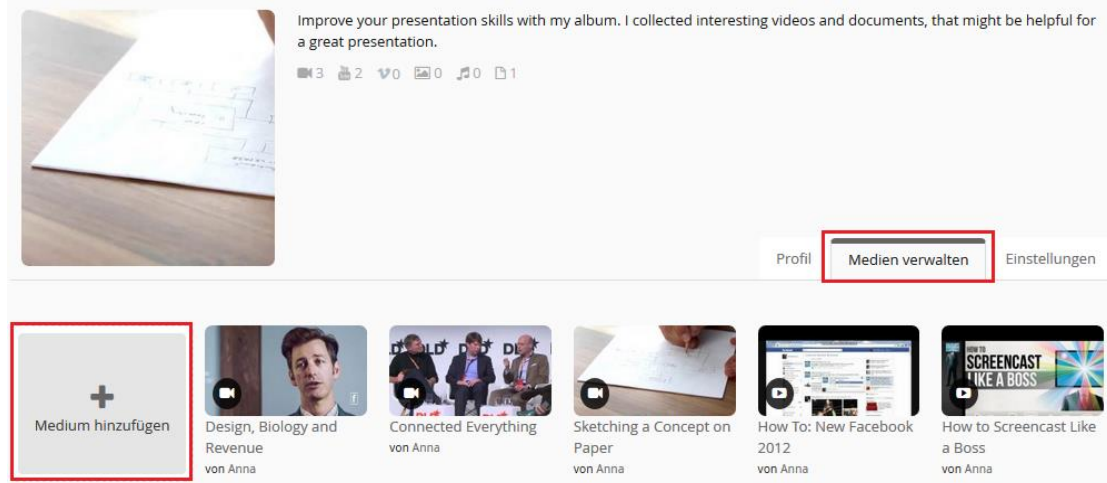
Improve your presentation skills with my album. I collected interesting videos and documents, that might be helpful for a great presentation.

3 2 0 0 0 1

Profil
Medien verwalten
Einstellungen

+
Medium hinzufügen

Design, Biology and Revenue
von Anna

Connected Everything
von Anna

Sketching a Concept on Paper
von Anna

How To: New Facebook 2012
von Anna

HOW TO SCREENCAST LIKE A BOSS
How to Screencast Like a Boss
von Anna